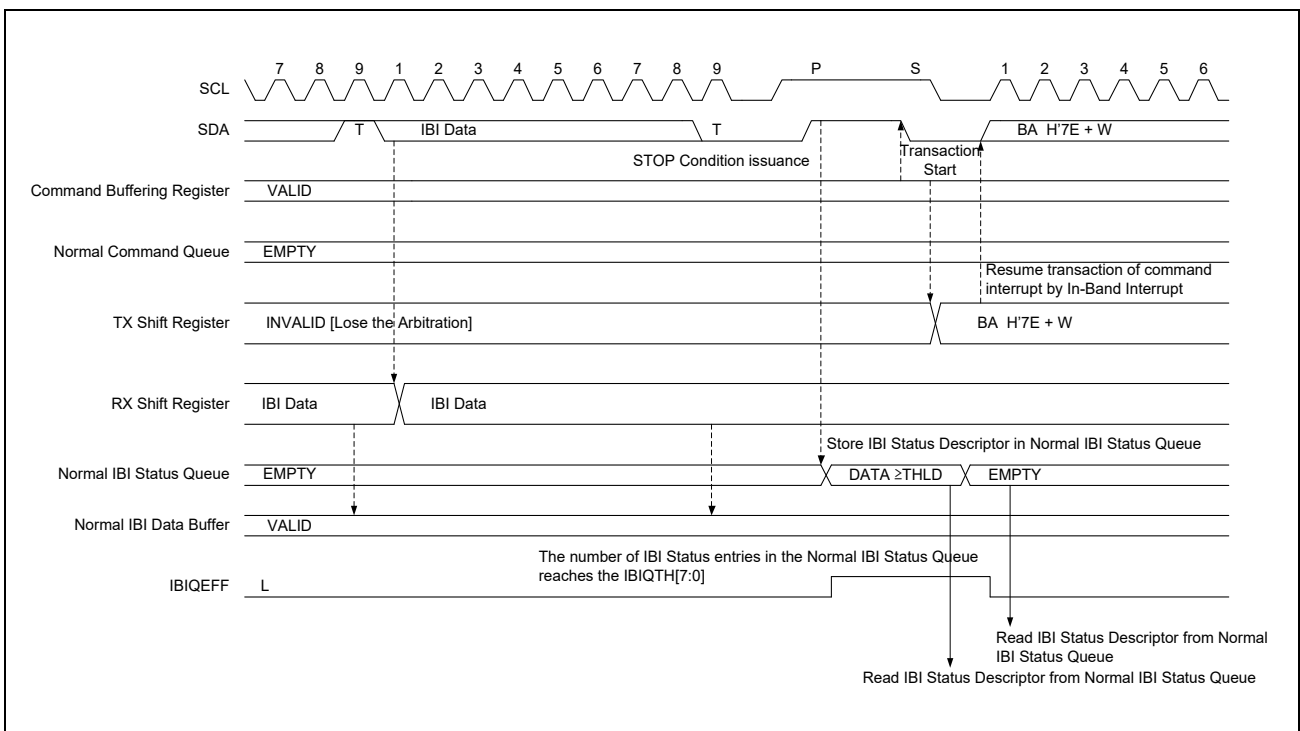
SCL 7 8 9 1 2 3 4 5 6 7 8 9 P S 1 2 3 4 5 6

SDA T IBI Data T BA H'7E + W

STOP Condition issuance

Transaction Start

Command Buffering Register VALID

Normal Command Queue EMPTY

Resume transaction of command interrupt by In-Band Interrupt

TX Shift Register INVALID [Lose the Arbitration] BA H'7E + W

RX Shift Register IBI Data IBI Data

Store IBI Status Descriptor in Normal IBI Status Queue

Normal IBI Status Queue EMPTY DATA ≥THLD EMPTY

Normal IBI Data Buffer VALID

The number of IBI Status entries in the Normal IBI Status Queue reaches the IBIQTH[7:0]

IBIQEFF L

Read IBI Status Descriptor from Normal IBI Status Queue

Read IBI Status Descriptor from Normal IBI Status Queue